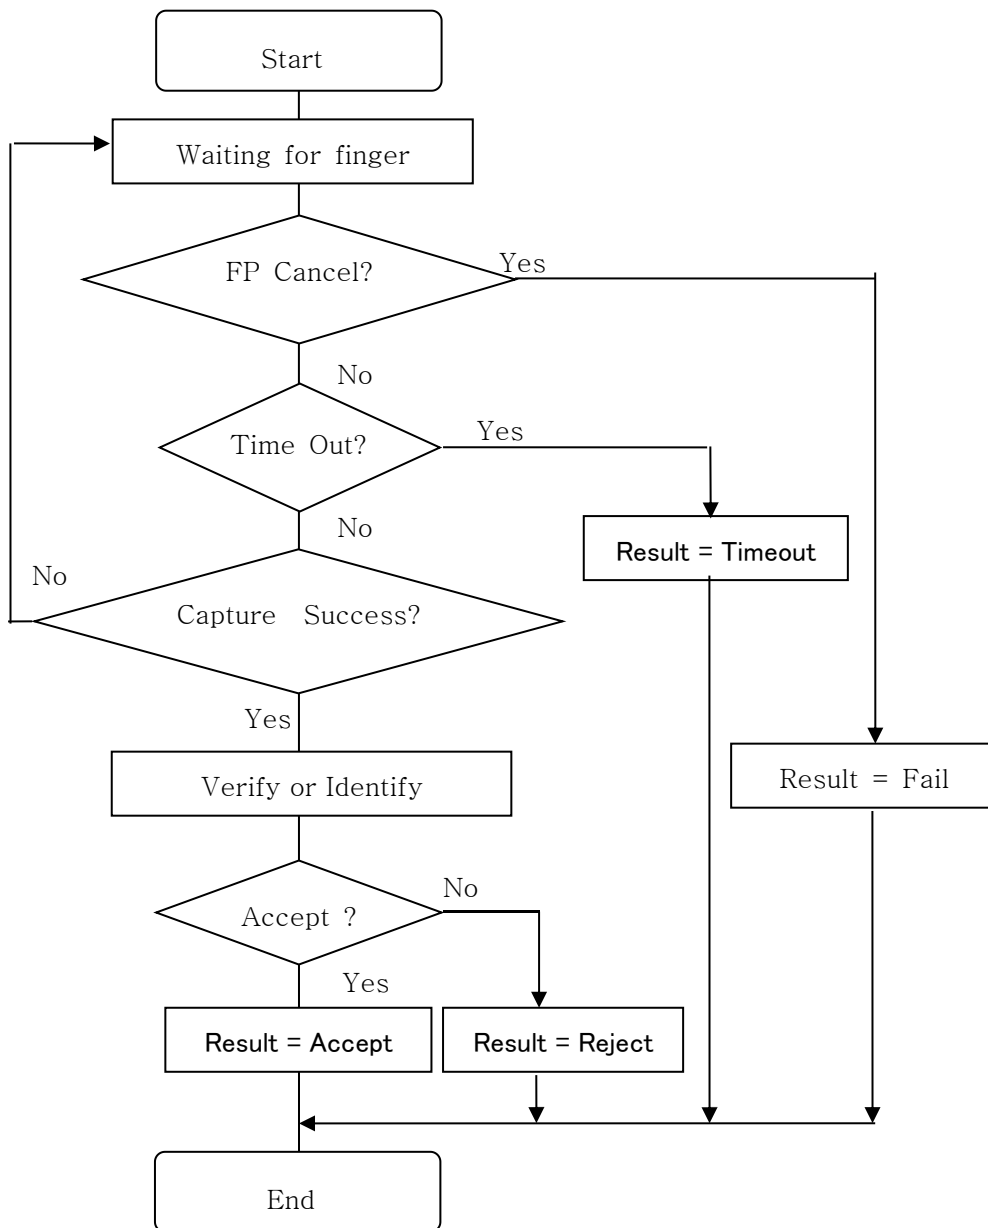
Start

Waiting for finger

FP Cancel?

Yes

No

Time Out?

Yes

No

Result = Timeout

No

Capture Success?

Yes

Result = Fail

Verify or Identify

Accept ?

No

Yes

Result = Accept

Result = Reject

End